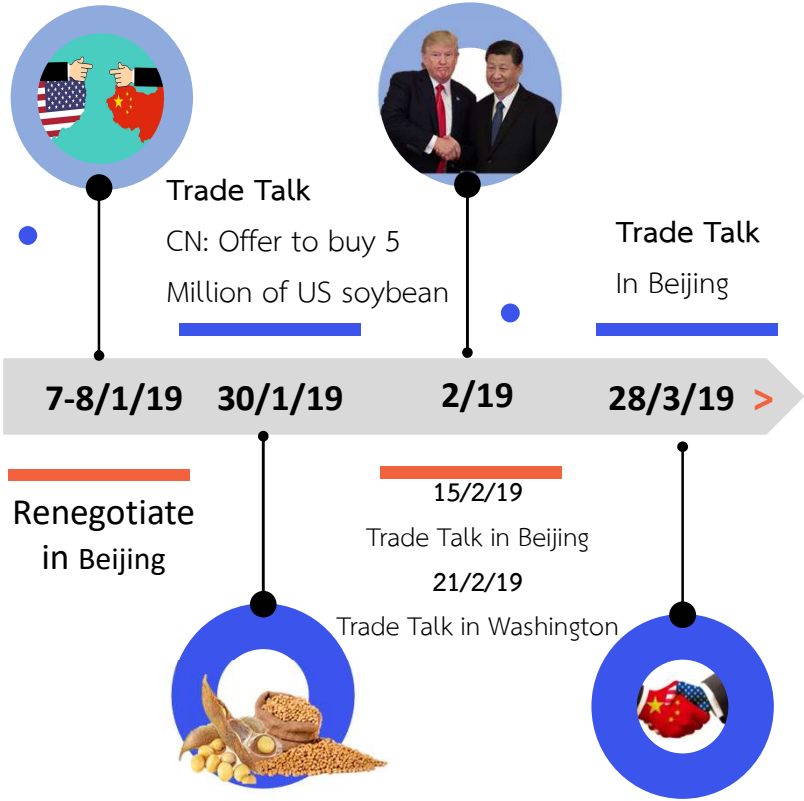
Trade Talk

CN: Offer to buy 5 Million of US soybean

Trade Talk

In Beijing

7-8/1/19

30/1/19

2/19

28/3/19 >

Renegotiate in Beijing

15/2/19

Trade Talk in Beijing

21/2/19

Trade Talk in Washington